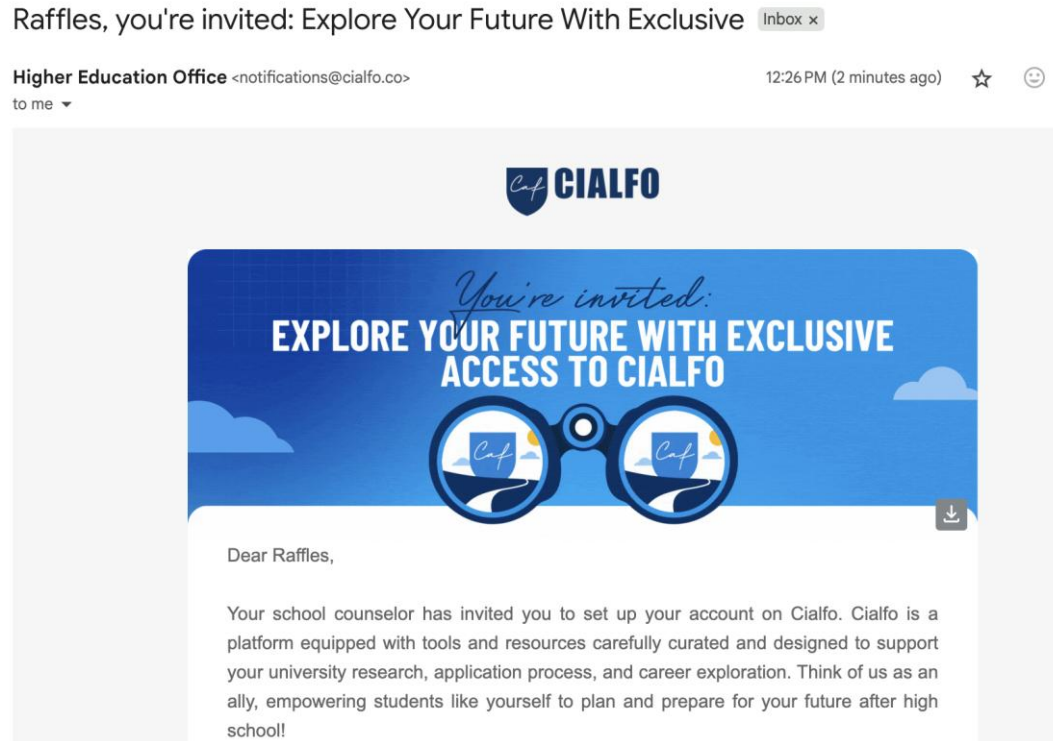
Raffles, you're invited: Explore Your Future With Exclusive Inbox ×

Higher Education Office <notifications@cialfo.co>
to me

12:26 PM (2 minutes ago)

Caf CIALFO

You're invited:
EXPLORE YOUR FUTURE WITH EXCLUSIVE ACCESS TO CIALFO

Caf

Caf

Dear Raffles,

Your school counselor has invited you to set up your account on Cialfo. Cialfo is a platform equipped with tools and resources carefully curated and designed to support your university research, application process, and career exploration. Think of us as an ally, empowering students like yourself to plan and prepare for your future after high school!